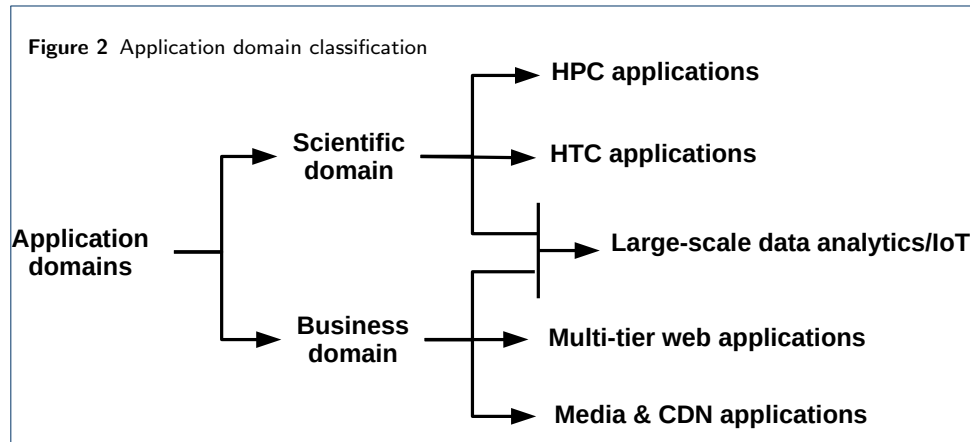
Figure 2 Application domain classification

Application domains

Scientific domain

Business domain

HPC applications

HTC applications

Large-scale data analytics/IoT

Multi-tier web applications

Media & CDN applications